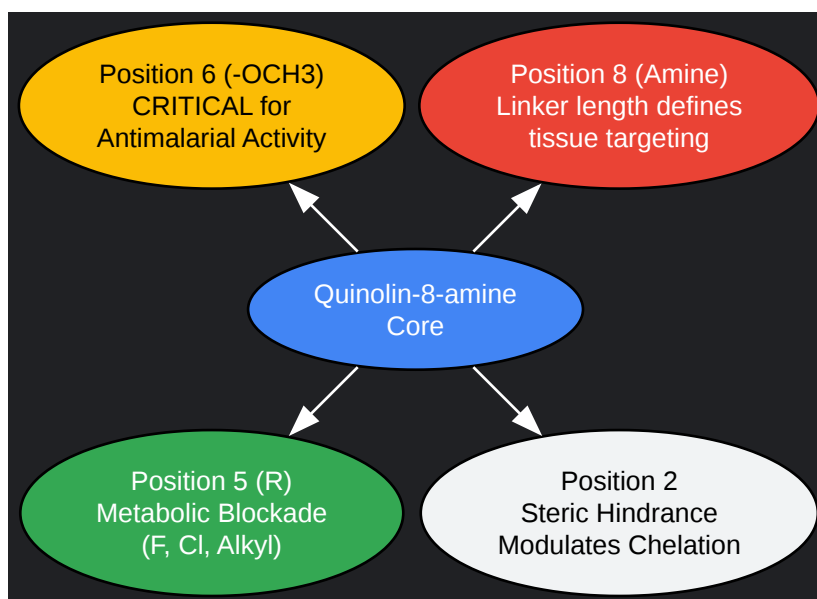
Position 6 (-OCH3)
CRITICAL for
Antimalarial Activity

Position 8 (Amine)
Linker length defines
tissue targeting

Quinolin-8-amine
Core

Position 5 (R)
Metabolic Blockade
(F, Cl, Alkyl)

Position 2
Steric Hindrance
Modulates Chelation